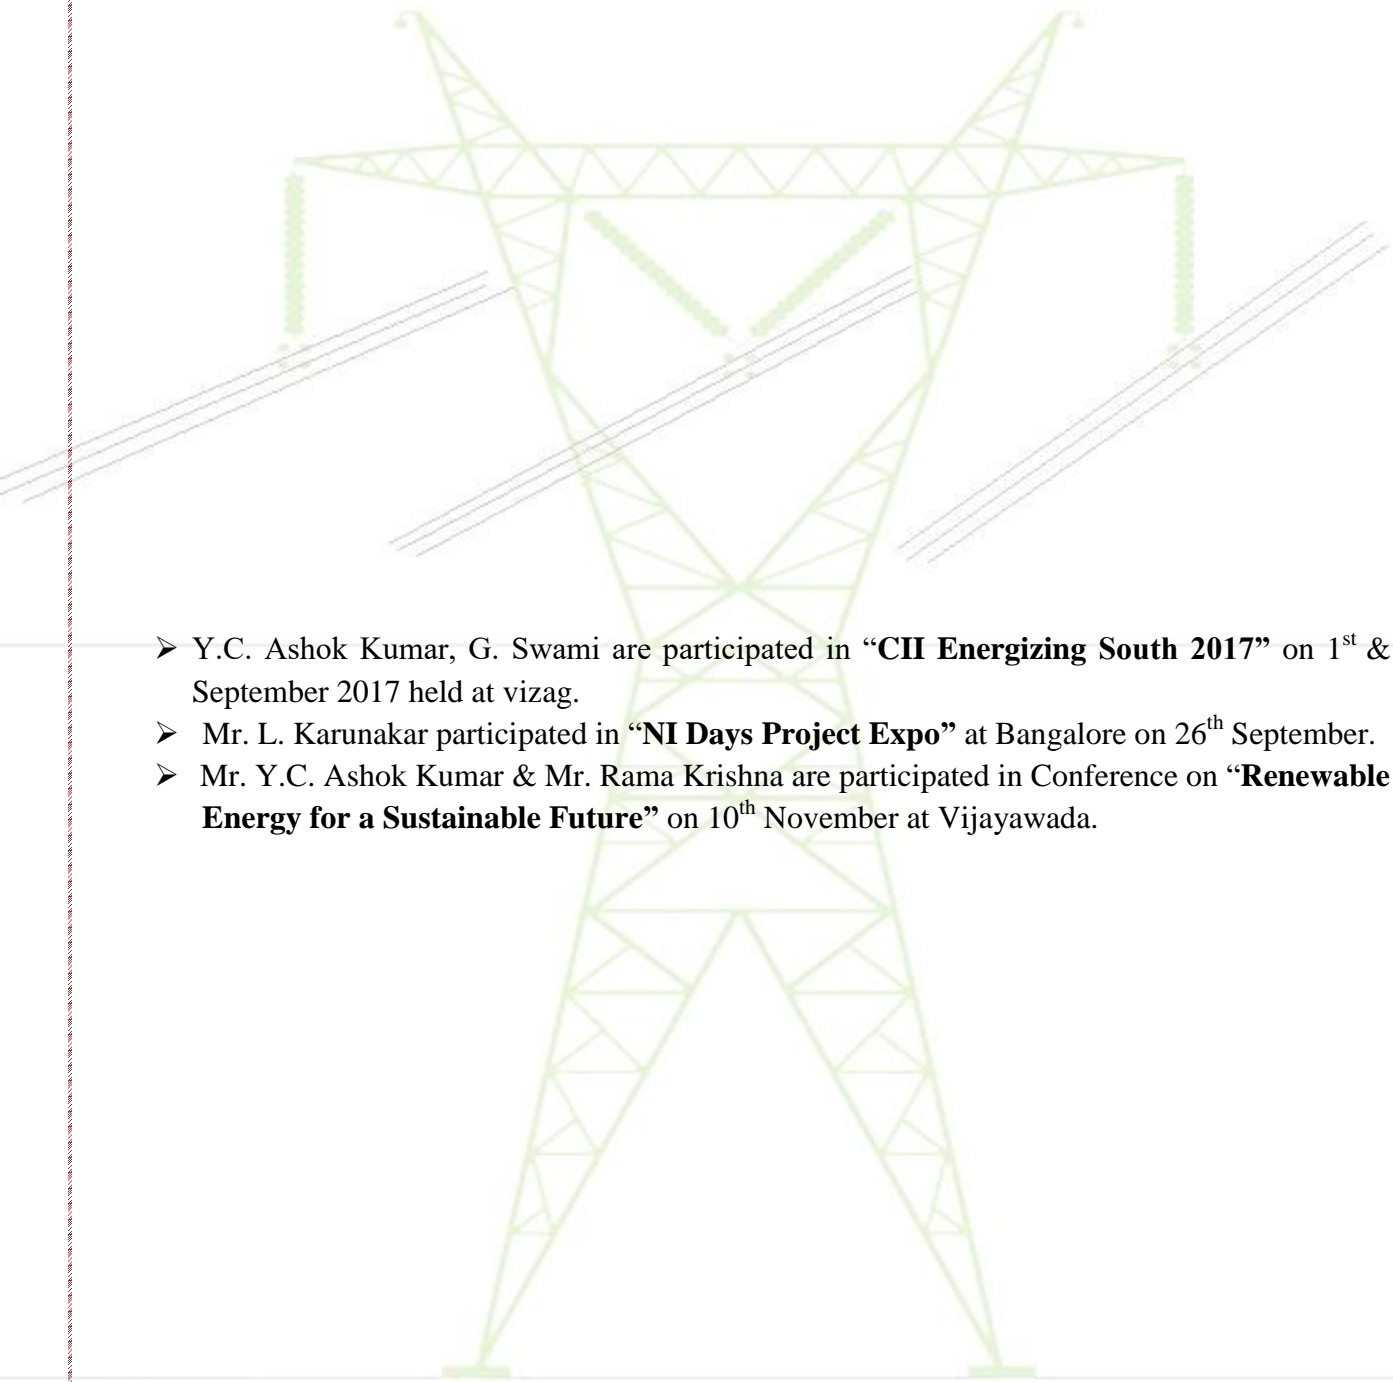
➢ Y.C. Ashok Kumar, G. Swami are participated in "**CII Energizing South 2017"** on 1$^{st}$ & September 2017 held at vizag.

➢ Mr. L. Karunakar participated in "**NI Days Project Expo"** at Bangalore on 26$^{th}$ September.

➢ Mr. Y.C. Ashok Kumar & Mr. Rama Krishna are participated in Conference on "**Renewable Energy for a Sustainable Future"** on 10$^{th}$ November at Vijayawada.